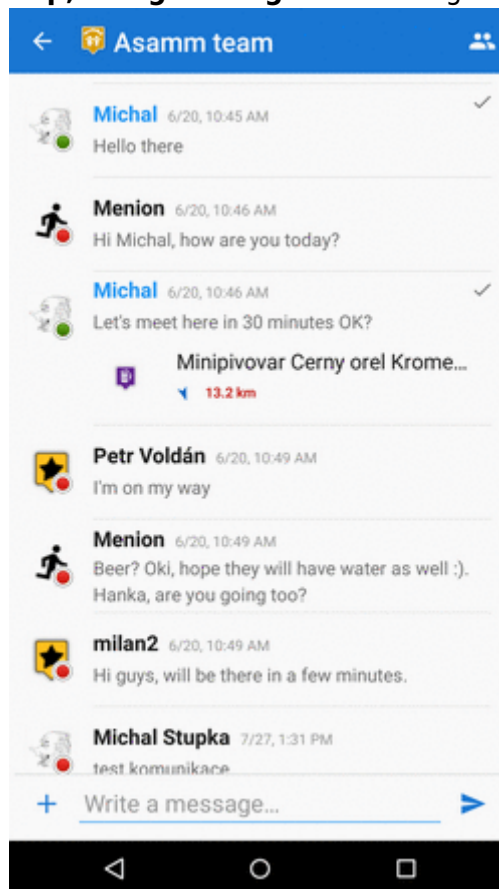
Asamm team

Michal 6/20, 10:45 AM
Hello there

Menion 6/20, 10:46 AM
Hi Michal, how are you today?

Michal 6/20, 10:46 AM
Let's meet here in 30 minutes OK?

Minipivovar Cerny orel Krome...
13.2 km

Petr Voldán 6/20, 10:49 AM
I'm on my way

Menion 6/20, 10:49 AM
Beer? Oki, hope they will have water as well :). Hanka, are you going too?

milan2 6/20, 10:49 AM
Hi guys, will be there in a few minutes.

Michal Stupka 7/27, 1:31 PM
test komunikace

+ Write a message...